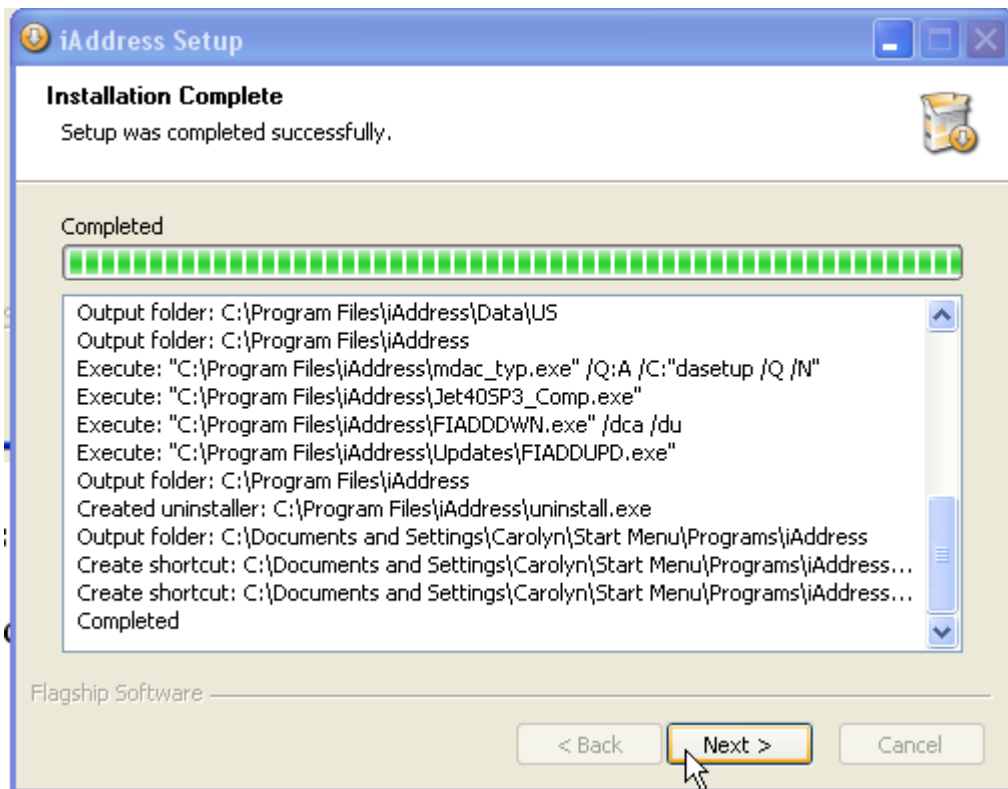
iAddress Setup

Installation Complete
Setup was completed successfully.

Completed

Output folder: C:\Program Files\iAddress\Data\US
Output folder: C:\Program Files\iAddress
Execute: "C:\Program Files\iAddress\mdac_typ.exe" /Q:A /C:"dasetup /Q /N"
Execute: "C:\Program Files\iAddress\Jet40SP3_Comp.exe"
Execute: "C:\Program Files\iAddress\FIADDDWN.exe" /dca /du
Execute: "C:\Program Files\iAddress\Updates\FIADDUPD.exe"
Output folder: C:\Program Files\iAddress
Created uninstaller: C:\Program Files\iAddress\uninstall.exe
Output folder: C:\Documents and Settings\Carolyn\Start Menu\Programs\iAddress
Create shortcut: C:\Documents and Settings\Carolyn\Start Menu\Programs\iAddress...
Create shortcut: C:\Documents and Settings\Carolyn\Start Menu\Programs\iAddress...
Completed

Flagship Software

< Back
Next >
Cancel